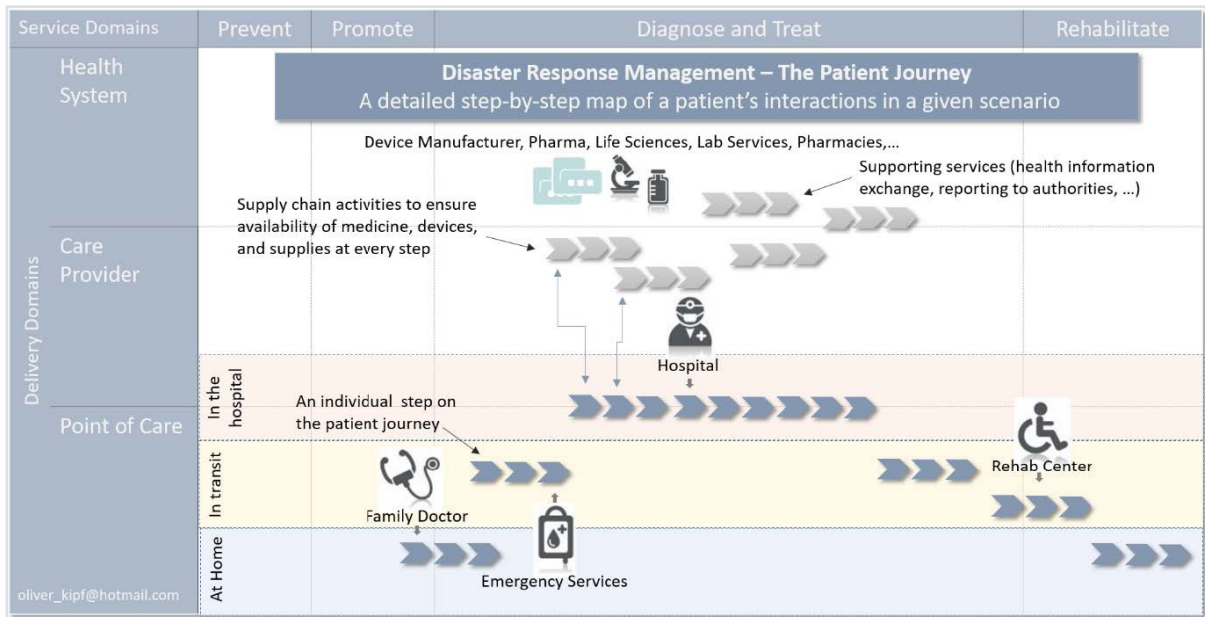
Service Domains | Prevent | Promote | Diagnose and Treat | Rehabilitate

Health System

Disaster Response Management – The Patient Journey
A detailed step-by-step map of a patient's interactions in a given scenario

Device Manufacturer, Pharma, Life Sciences, Lab Services, Pharmacies,...

Supporting services (health information exchange, reporting to authorities, ...)

Supply chain activities to ensure availability of medicine, devices, and supplies at every step

Care Provider

Delivery Domains

Hospital

In the hospital

An individual step on the patient journey

Point of Care

In transit

Family Doctor

Rehab Center

At Home

Emergency Services

oliver_kipf@hotmail.com